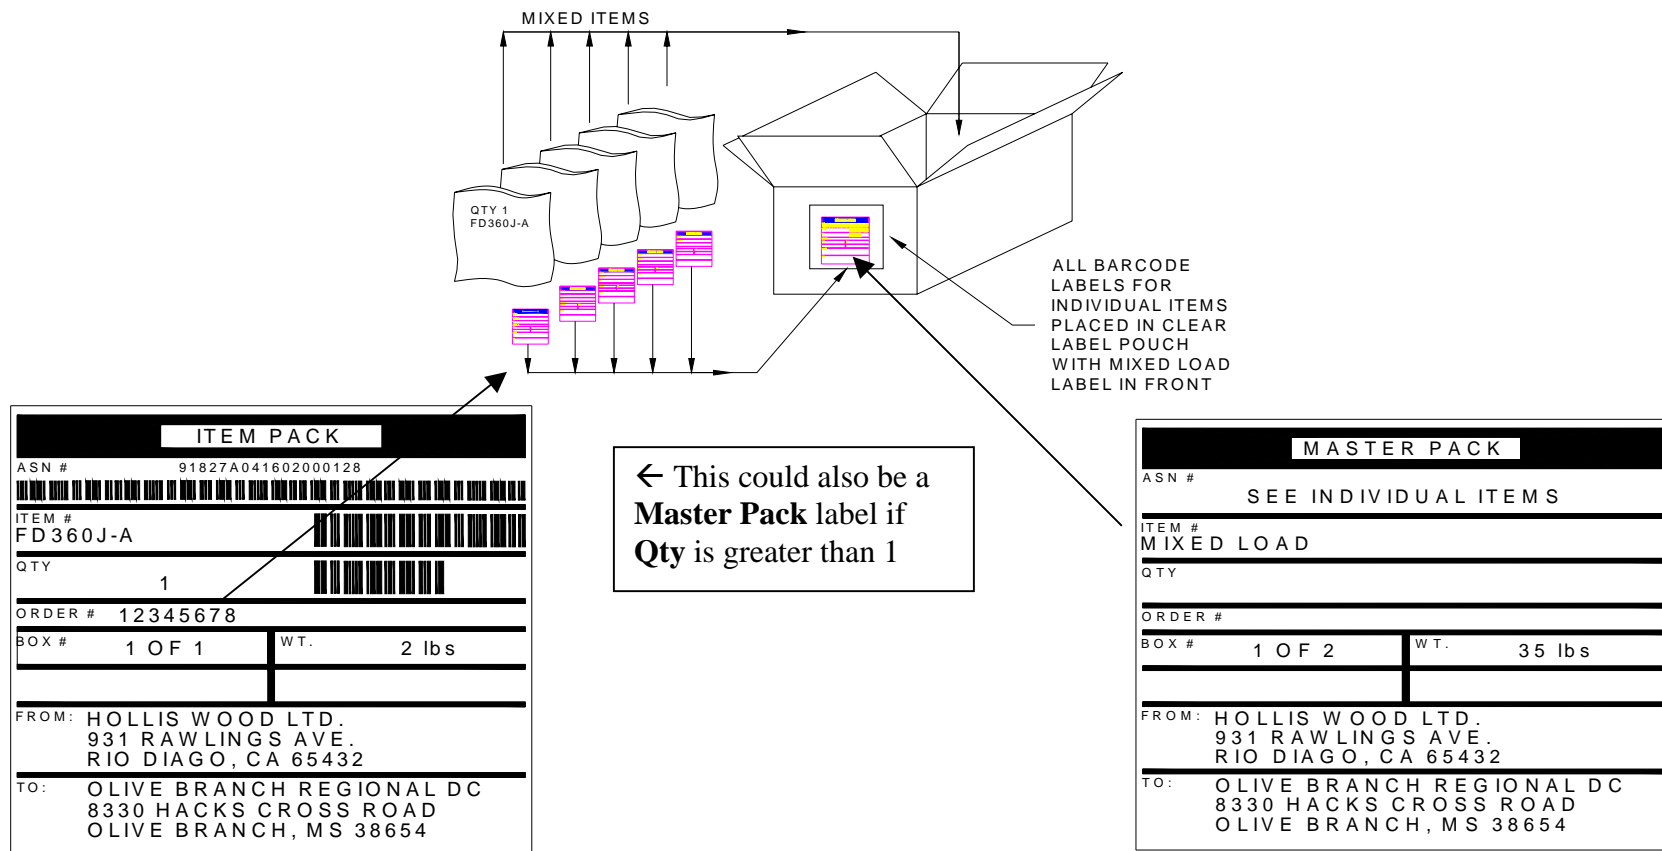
MIXED ITEMS

QTY 1
FD360J-A

ALL BARCODE LABELS FOR INDIVIDUAL ITEMS PLACED IN CLEAR LABEL POUCH WITH MIXED LOAD LABEL IN FRONT

ITEM PACK
ASN # 91827A041602000128
ITEM #
FD360J-A
QTY
1
ORDER # 12345678
BOX # 1 OF 1
WT. 2 lbs
FROM: HOLLIS WOOD LTD.
931 RAWLINGS AVE.
RIO DIAGO, CA 65432
TO: OLIVE BRANCH REGIONAL DC
8330 HACKS CROSS ROAD
OLIVE BRANCH, MS 38654

← This could also be a **Master Pack** label if **Qty** is greater than 1

MASTER PACK
ASN #
SEE INDIVIDUAL ITEMS
ITEM #
MIXED LOAD
QTY
ORDER #
BOX # 1 OF 2
WT. 35 lbs
FROM: HOLLIS WOOD LTD.
931 RAWLINGS AVE.
RIO DIAGO, CA 65432
TO: OLIVE BRANCH REGIONAL DC
8330 HACKS CROSS ROAD
OLIVE BRANCH, MS 38654